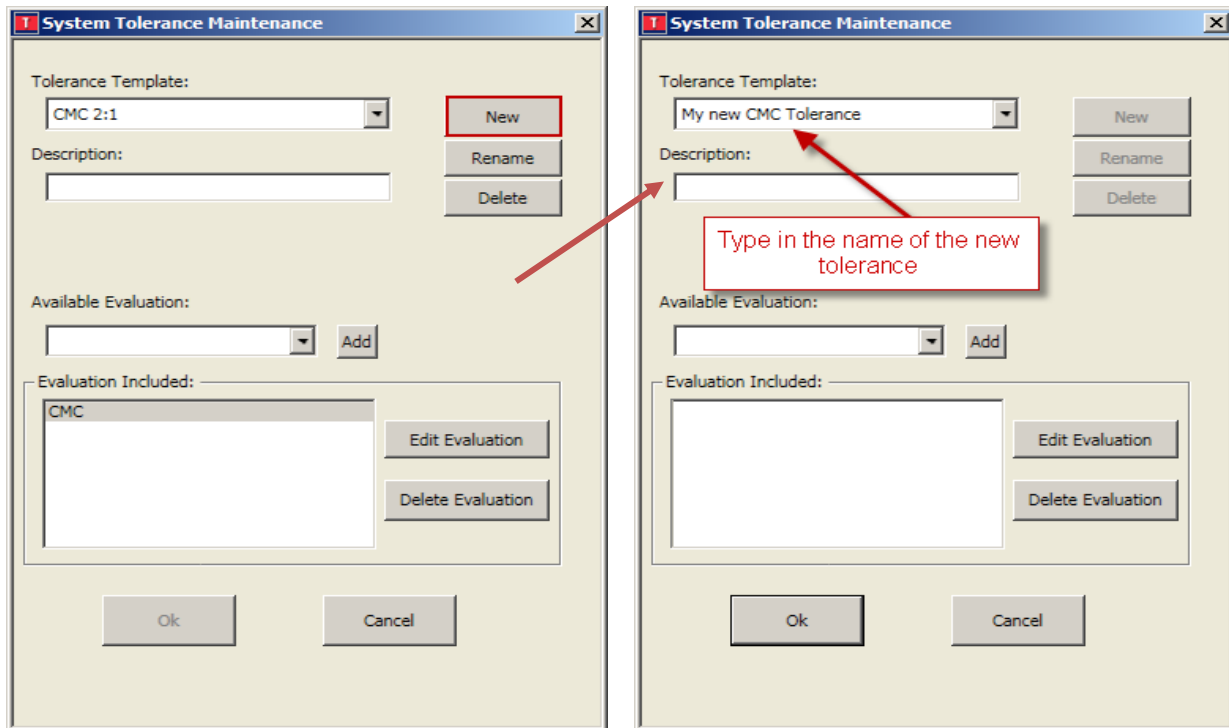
T System Tolerance Maintenance

Tolerance Template:

CMC 2:1

New

Rename

Delete

Description:

Available Evaluation:

Add

Evaluation Included:

CMC

Edit Evaluation

Delete Evaluation

Ok

Cancel

T System Tolerance Maintenance

Tolerance Template:

My new CMC Tolerance

New

Rename

Delete

Description:

Type in the name of the new tolerance

Available Evaluation:

Add

Evaluation Included:

Edit Evaluation

Delete Evaluation

Ok

Cancel